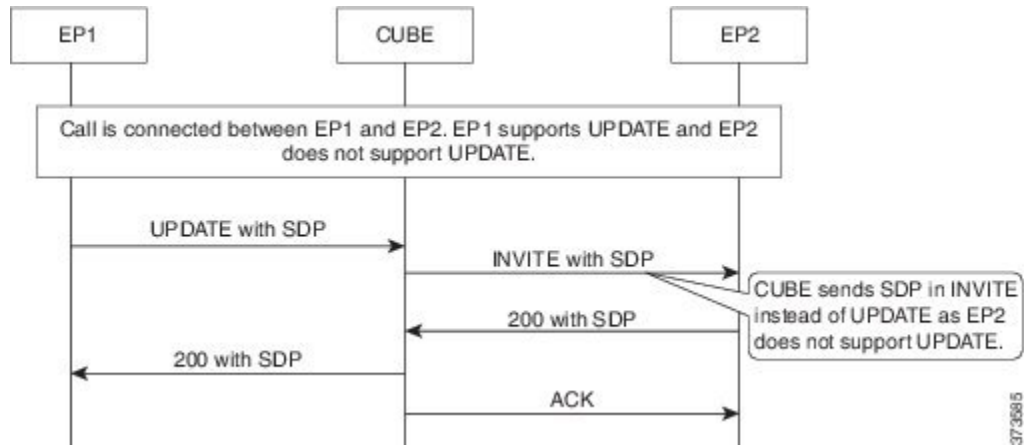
EP1

CUBE

EP2

Call is connected between EP1 and EP2. EP1 supports UPDATE and EP2 does not support UPDATE.

UPDATE with SDP

INVITE with SDP

CUBE sends SDP in INVITE instead of UPDATE as EP2 does not support UPDATE.

200 with SDP

200 with SDP

ACK

373585